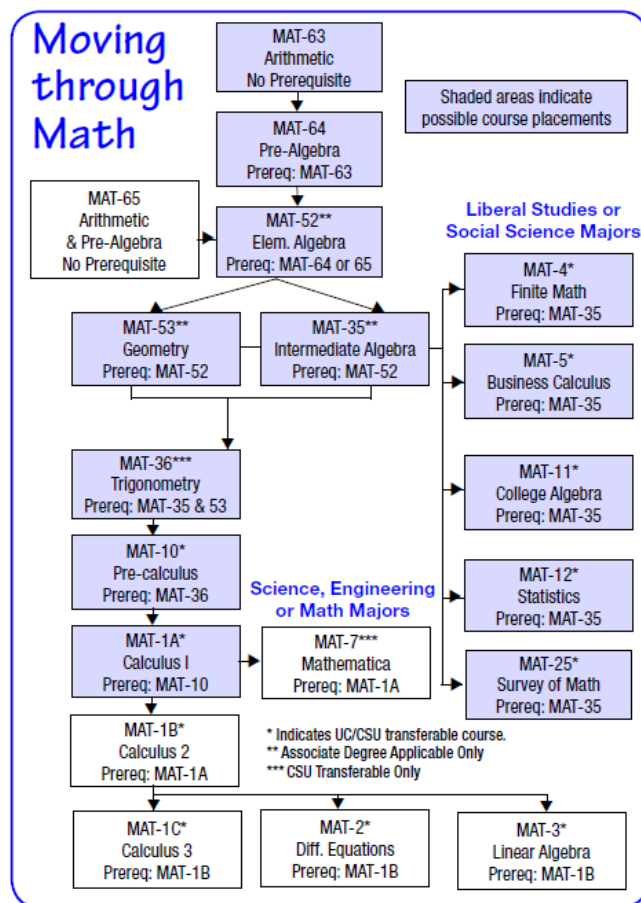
Moving through Math

MAT-63
Arithmetic
No Prerequisite

Shaded areas indicate possible course placements

MAT-64
Pre-Algebra
Prereq: MAT-63

MAT-65
Arithmetic
& Pre-Algebra
No Prerequisite

MAT-52**
Elem. Algebra
Prereq: MAT-64 or 65

Liberal Studies or Social Science Majors

MAT-53**
Geometry
Prereq: MAT-52

MAT-35**
Intermediate Algebra
Prereq: MAT-52

MAT-4*
Finite Math
Prereq: MAT-35

MAT-5*
Business Calculus
Prereq: MAT-35

MAT-36***
Trigonometry
Prereq: MAT-35 & 53

MAT-11*
College Algebra
Prereq: MAT-35

MAT-10*
Pre-calculus
Prereq: MAT-36

Science, Engineering or Math Majors

MAT-12*
Statistics
Prereq: MAT-35

MAT-1A*
Calculus I
Prereq: MAT-10

MAT-7***
Mathematica
Prereq: MAT-1A

MAT-25*
Survey of Math
Prereq: MAT-35

MAT-1B*
Calculus 2
Prereq: MAT-1A

* Indicates UC/CSU transferable course.
** Associate Degree Applicable Only
*** CSU Transferable Only

MAT-1C*
Calculus 3
Prereq: MAT-1B

MAT-2*
Diff. Equations
Prereq: MAT-1B

MAT-3*
Linear Algebra
Prereq: MAT-1B